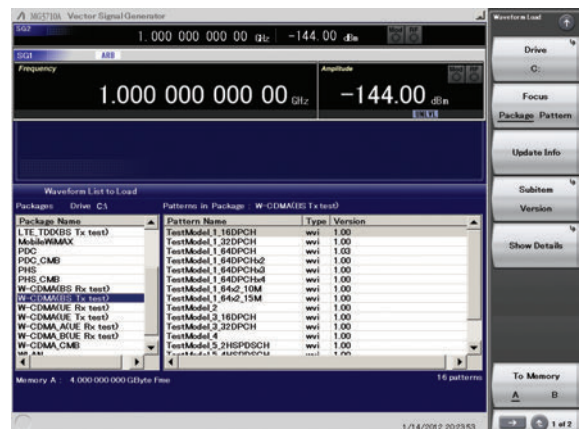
MG3710A Vector Signal Generator

SG2 1. 000 000 000 00 GHz -144. 00 dBm

SG1 ARB

Frequency

1.000 000 000 00 GHz

Amplitude

−144.00 dBm

UNLVL

Waveform List to Load

Packages Drive C:\

Patterns in Package : W-CDMA(BS Tx test)

| Package Name |
|---|
| LTE_TDD(BS Tx test) |
| MobileWiMAX |
| PDC |
| PDC_CMB |
| PHS |
| PHS_CMB |
| W-CDMA(BS Rx test) |
| W-CDMA(BS Tx test) |
| W-CDMA(UE Rx test) |
| W-CDMA(UE Tx test) |
| W-CDMA_A(UE Rx test) |
| W-CDMA_B(UE Rx test) |
| W-CDMA_CMB |
| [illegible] |

| Pattern Name | Type | Version |
|---|---|---|
| TestModel_1_16DPCH | wvi | 1.00 |
| TestModel_1_32DPCH | wvi | 1.00 |
| TestModel_1_64DPCH | wvi | 1.00 |
| TestModel_1_64DPCHx2 | wvi | 1.00 |
| TestModel_1_64DPCHx3 | wvi | 1.00 |
| TestModel_1_64DPCHx4 | wvi | 1.00 |
| TestModel_1_64x2_10M | wvi | 1.00 |
| TestModel_1_64x2_15M | wvi | 1.00 |
| TestModel_2 | wvi | 1.00 |
| TestModel_3_16DPCH | wvi | 1.00 |
| TestModel_3_32DPCH | wvi | 1.00 |
| TestModel_4 | wvi | 1.00 |
| TestModel_5_2HSPDSCH | wvi | 1.00 |
| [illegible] | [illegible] | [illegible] |

Memory A : 4.000 000 000 GByte Free

16 patterns

1/14/2012 20:23:53

Waveform Load

Drive
C:

Focus
Package Pattern

Update Info

Subitem
Version

Show Details

To Memory
A B

1 of 2